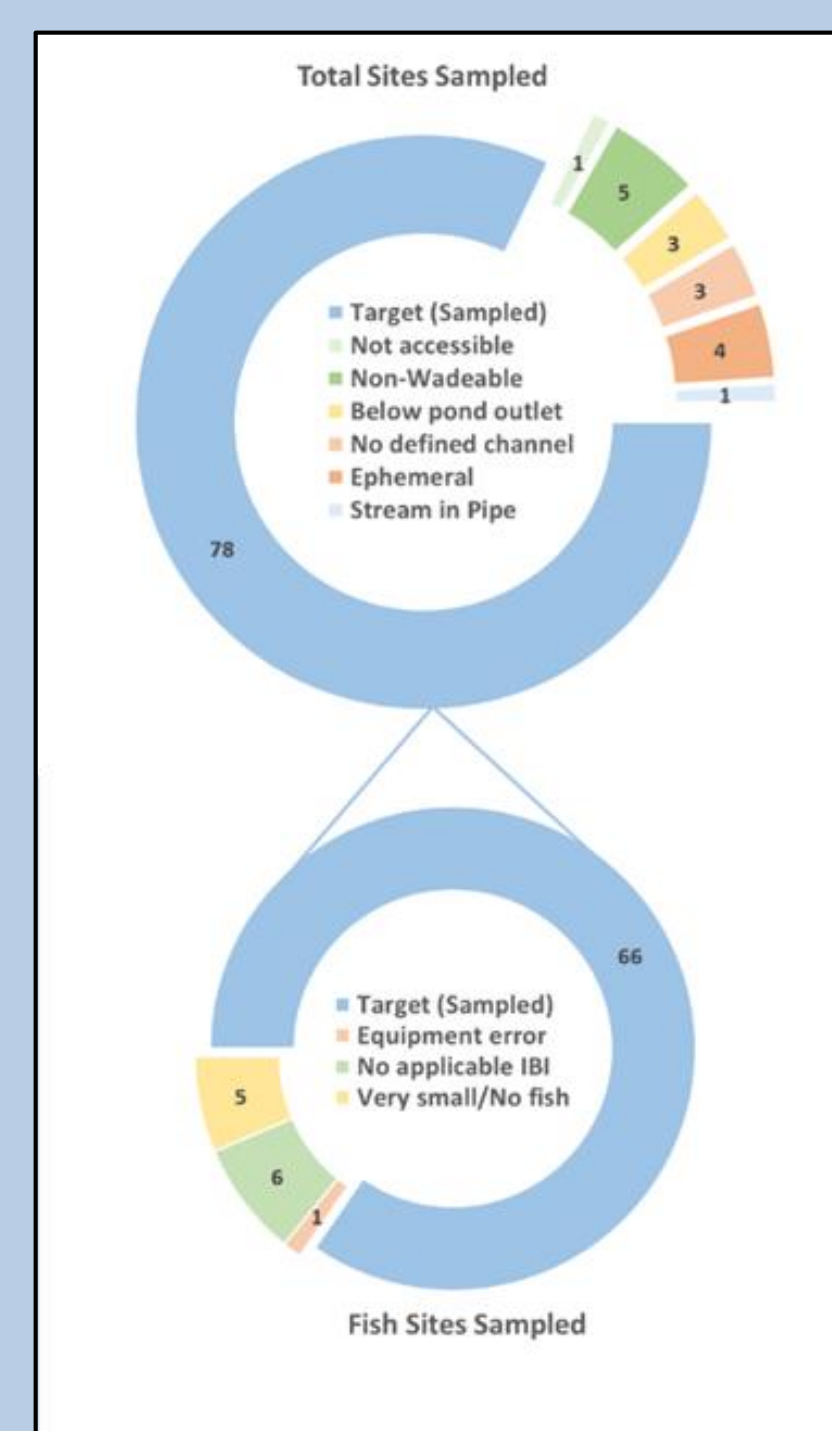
Total Sites Sampled

1
5
3
3
4
1

Target (Sampled)
Not accessible
Non-Wadeable
Below pond outlet
No defined channel
Ephemeral
Stream in Pipe

78

66

Target (Sampled)
Equipment error
No applicable IBI
Very small/No fish

5
6
1

Fish Sites Sampled